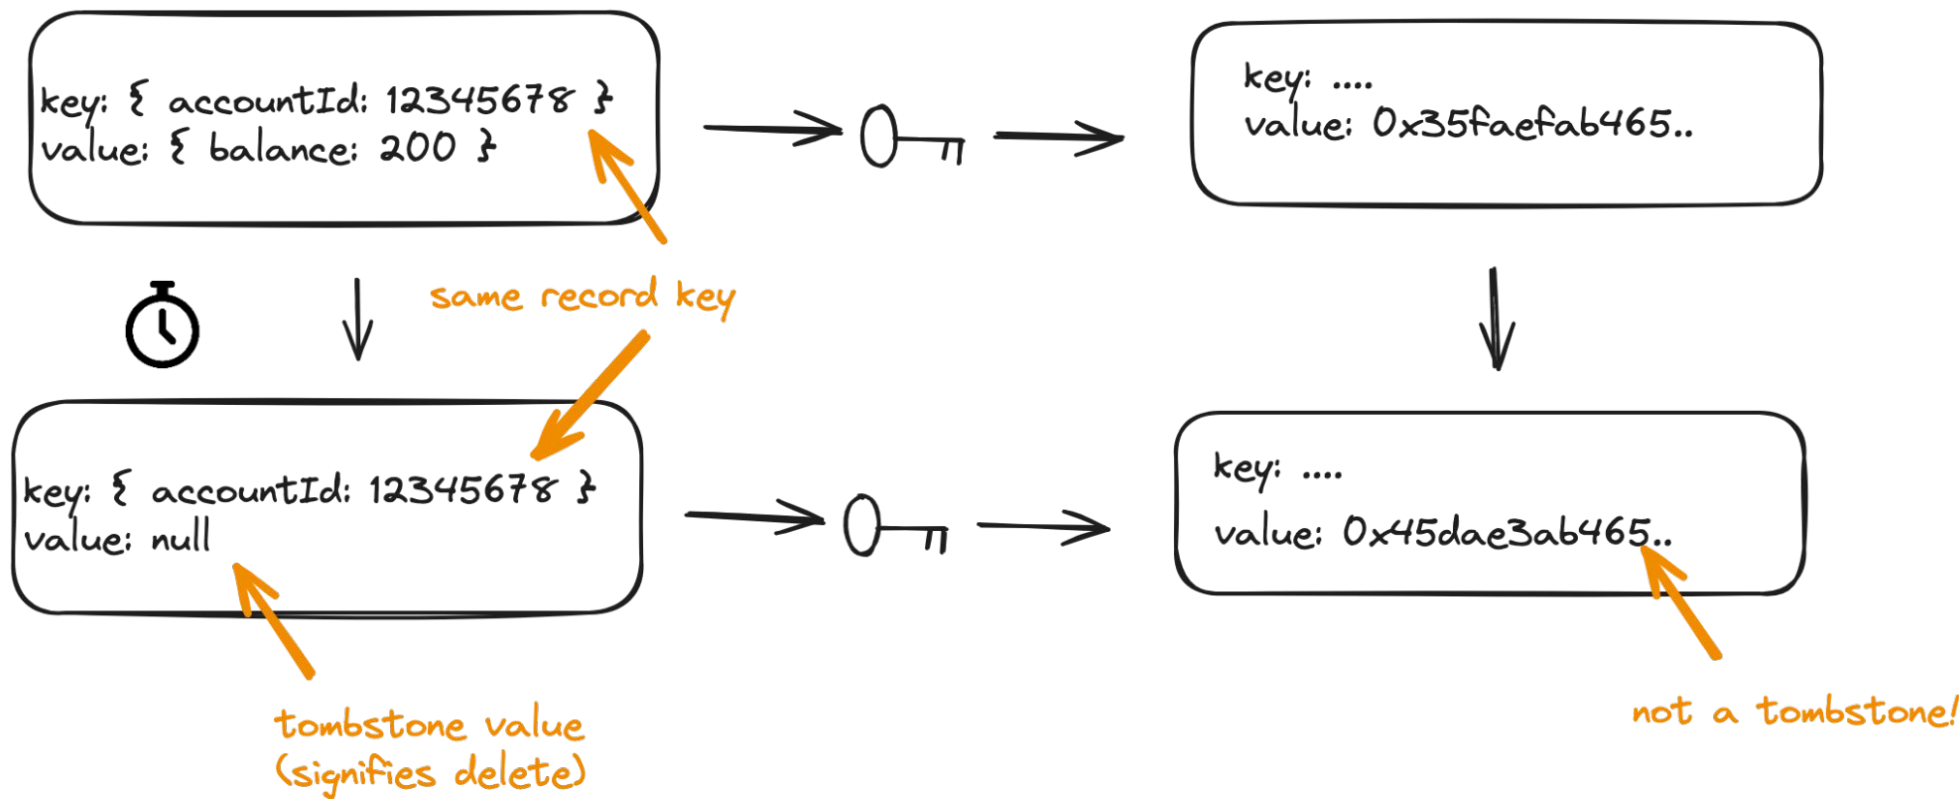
key: { accountId: 12345678 }
value: { balance: 200 }

key: ....
value: 0x35faefab465..

same record key

key: { accountId: 12345678 }
value: null

key: ....
value: 0x45dae3ab465..

tombstone value
(signifies delete)

not a tombstone!